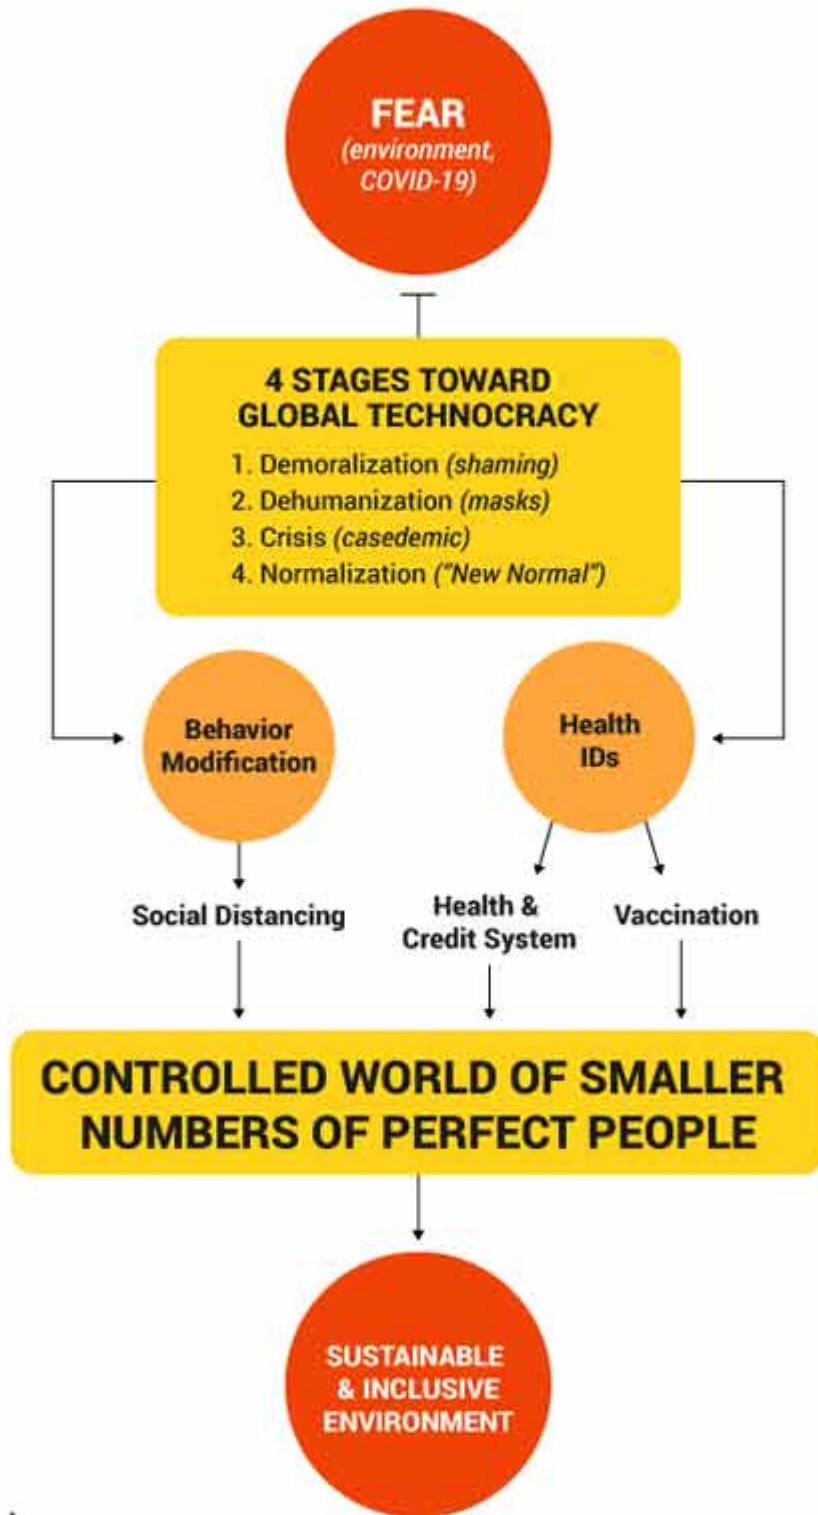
FEAR
(environment, COVID-19)

4 STAGES TOWARD GLOBAL TECHNOCRACY

1. Demoralization (shaming)
2. Dehumanization (masks)
3. Crisis (casedemic)
4. Normalization ("New Normal")

Behavior Modification

Health IDs

Social Distancing

Health & Credit System

Vaccination

CONTROLLED WORLD OF SMALLER NUMBERS OF PERFECT PEOPLE

SUSTAINABLE & INCLUSIVE ENVIRONMENT